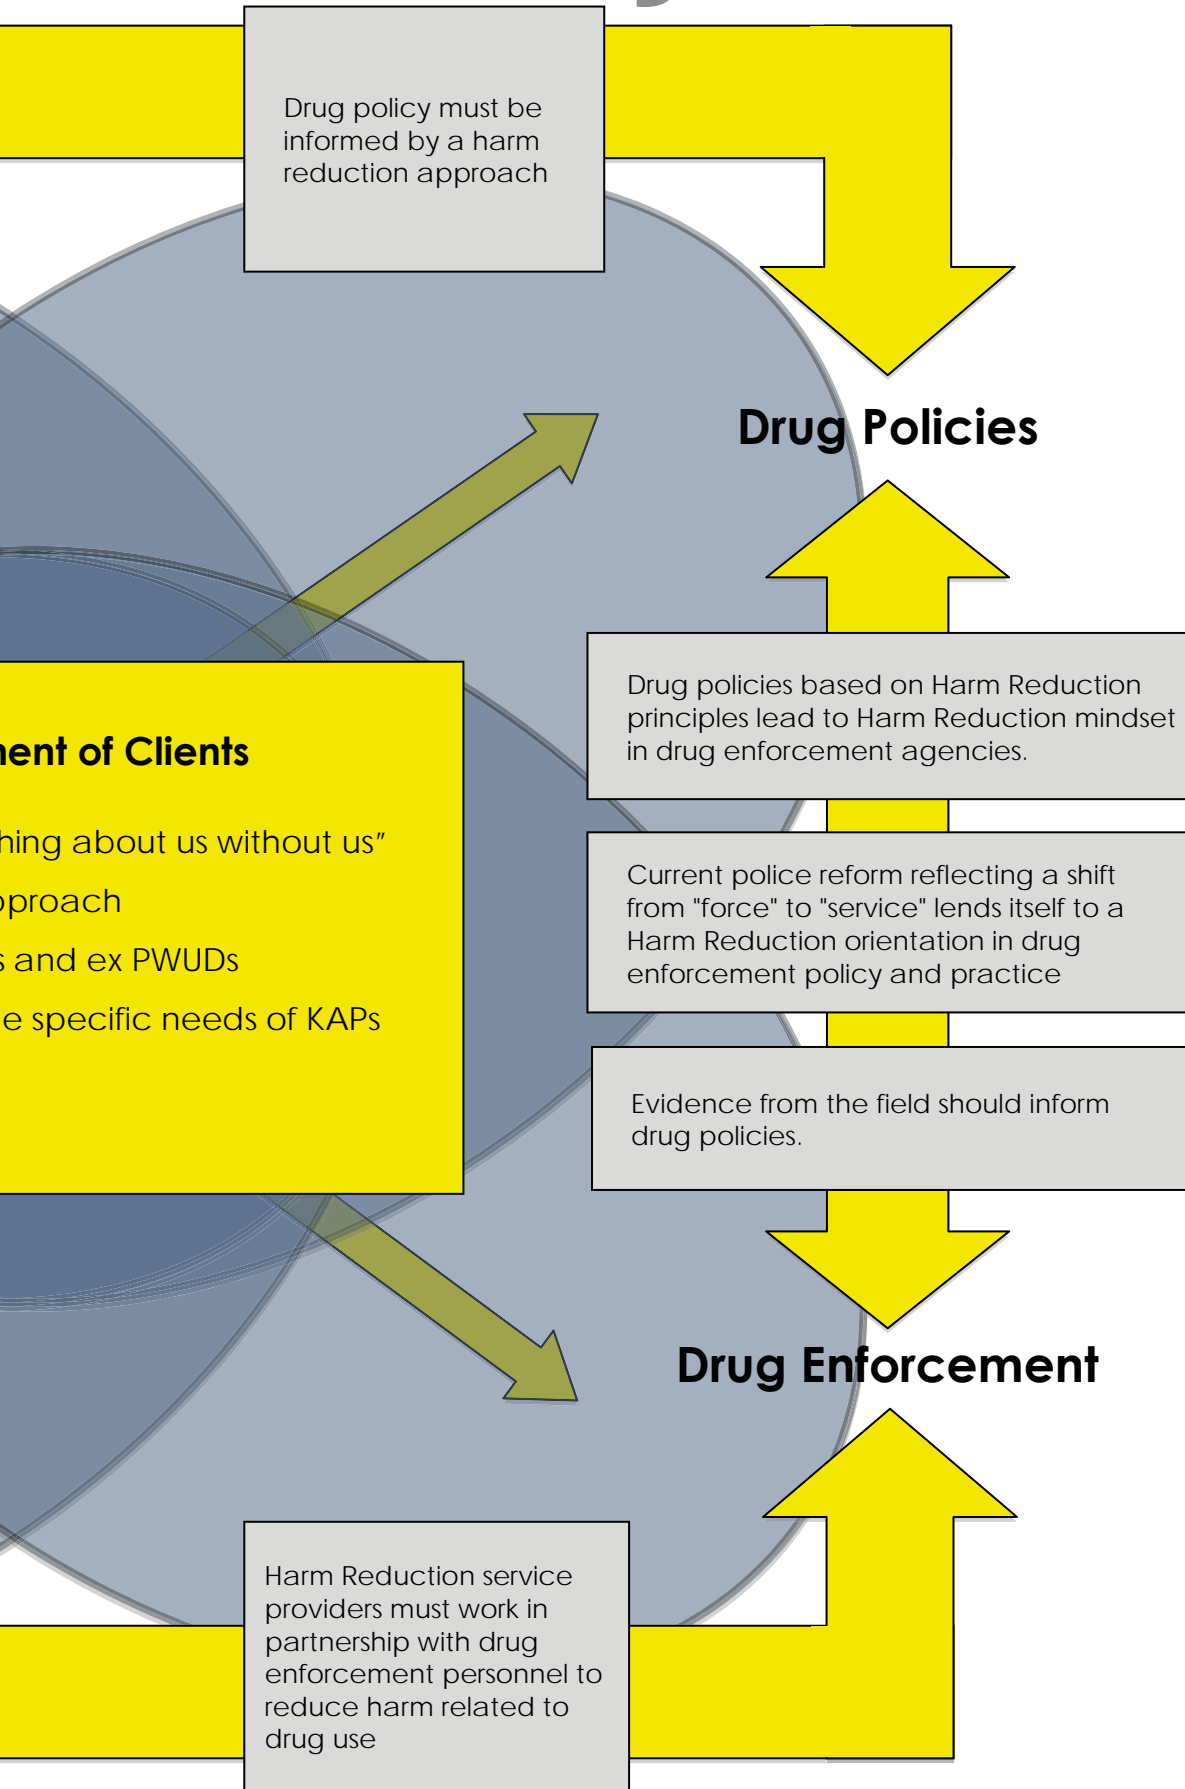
Drug policy must be informed by a harm reduction approach

Drug Policies

ment of Clients

hing about us without us"

pproach

s and ex PWUDs

e specific needs of KAPs

Drug policies based on Harm Reduction principles lead to Harm Reduction mindset in drug enforcement agencies.

Current police reform reflecting a shift from "force" to "service" lends itself to a Harm Reduction orientation in drug enforcement policy and practice

Evidence from the field should inform drug policies.

Drug Enforcement

Harm Reduction service providers must work in partnership with drug enforcement personnel to reduce harm related to drug use